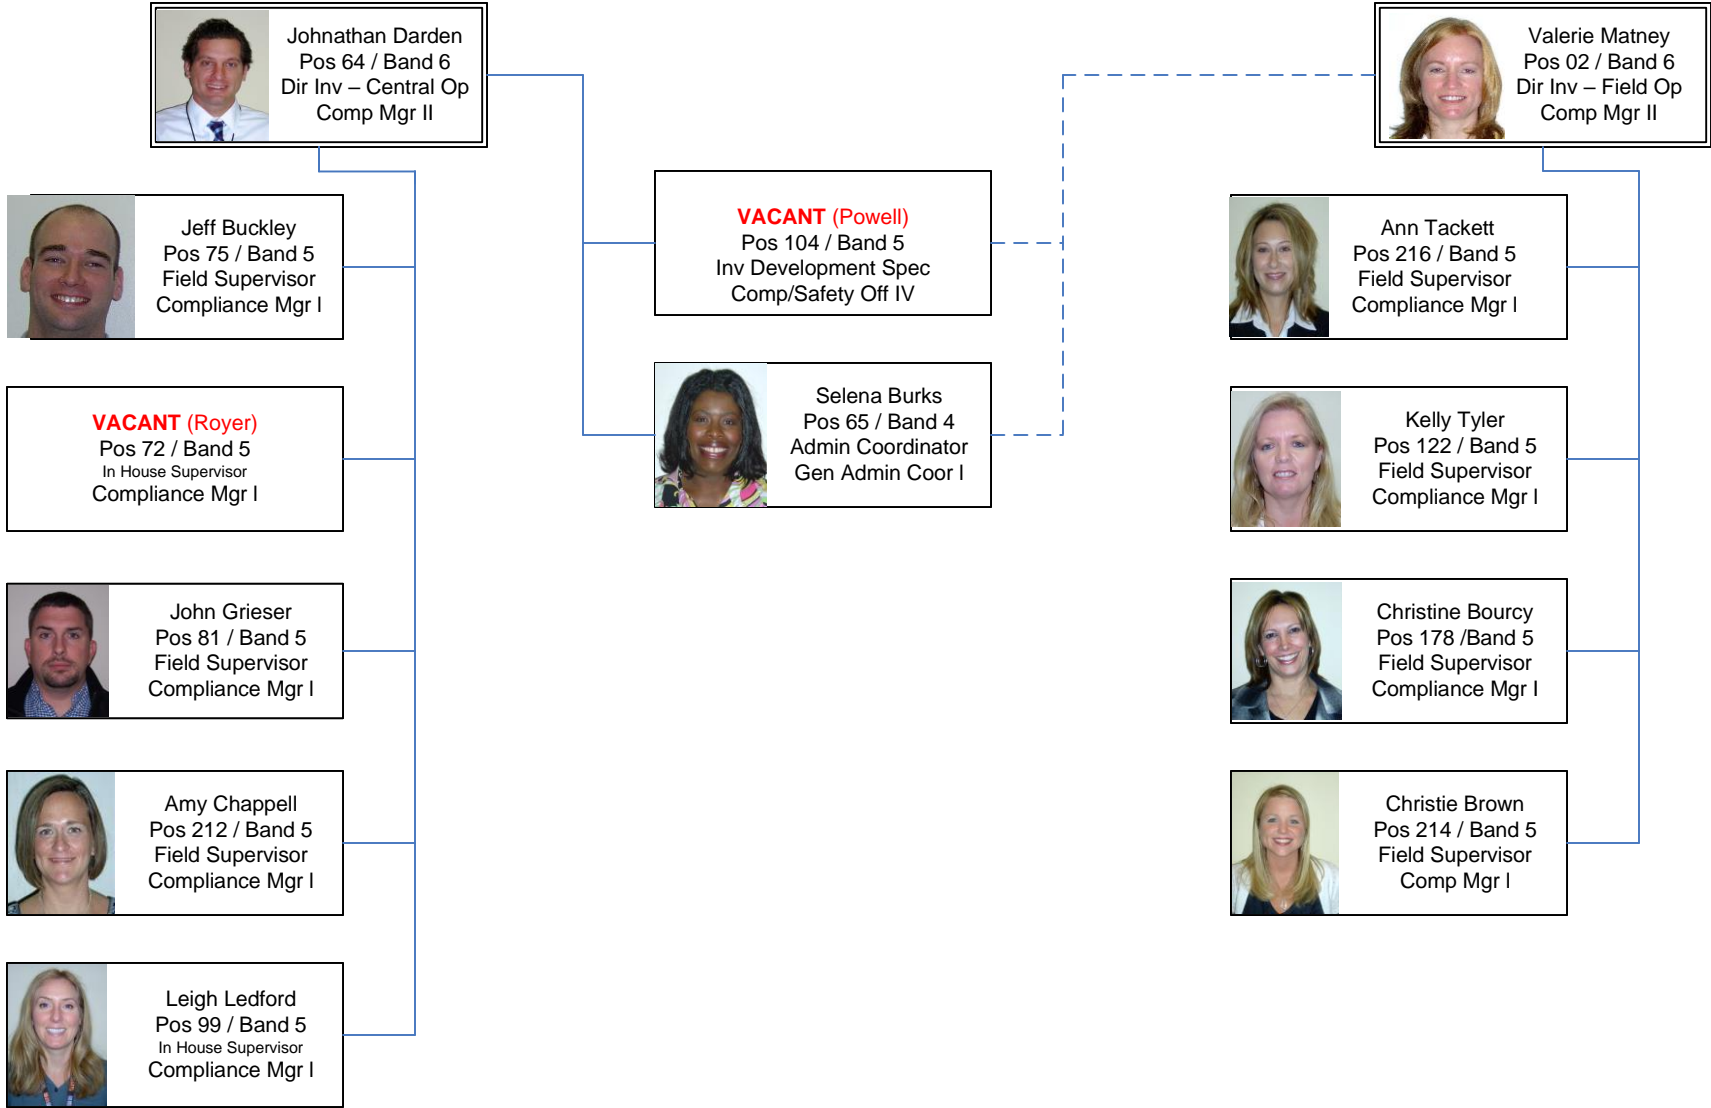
Johnathan Darden
Pos 64 / Band 6
Dir Inv – Central Op
Comp Mgr II

Valerie Matney
Pos 02 / Band 6
Dir Inv – Field Op
Comp Mgr II

Jeff Buckley
Pos 75 / Band 5
Field Supervisor
Compliance Mgr I

VACANT (Powell)
Pos 104 / Band 5
Inv Development Spec
Comp/Safety Off IV

Ann Tackett
Pos 216 / Band 5
Field Supervisor
Compliance Mgr I

VACANT (Royer)
Pos 72 / Band 5
In House Supervisor
Compliance Mgr I

Selena Burks
Pos 65 / Band 4
Admin Coordinator
Gen Admin Coor I

Kelly Tyler
Pos 122 / Band 5
Field Supervisor
Compliance Mgr I

John Grieser
Pos 81 / Band 5
Field Supervisor
Compliance Mgr I

Christine Bourcy
Pos 178 /Band 5
Field Supervisor
Compliance Mgr I

Amy Chappell
Pos 212 / Band 5
Field Supervisor
Compliance Mgr I

Christie Brown
Pos 214 / Band 5
Field Supervisor
Comp Mgr I

Leigh Ledford
Pos 99 / Band 5
In House Supervisor
Compliance Mgr I